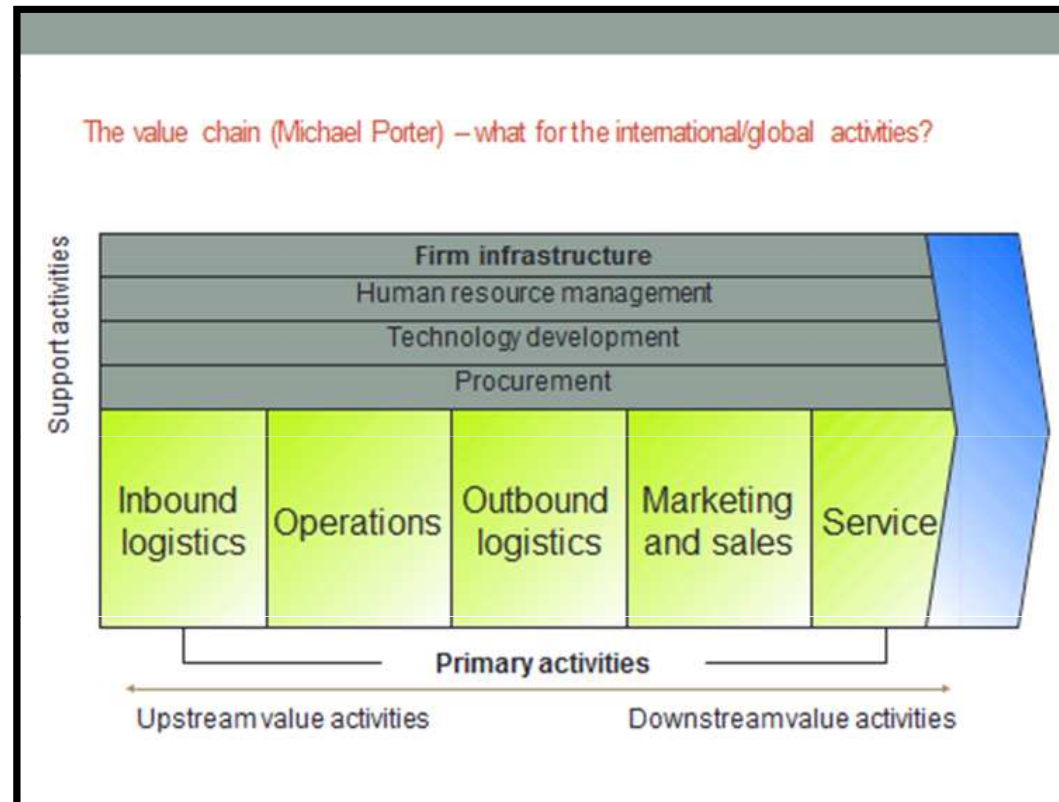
The value chain (Michael Porter) – what for the international/global activities?

Support activities

Firm infrastructure

Human resource management

Technology development

Procurement

Inbound logistics

Operations

Outbound logistics

Marketing and sales

Service

Primary activities

Upstream value activities

Downstream value activities